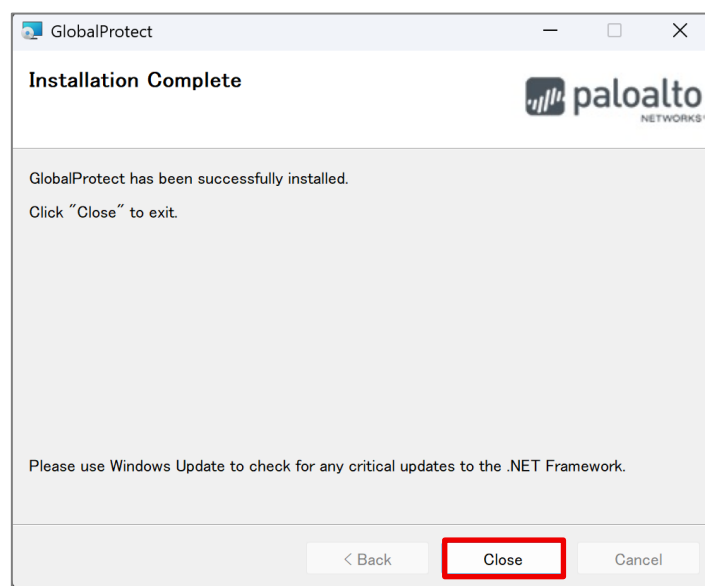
GlobalProtect

Installation Complete

paloalto NETWORKS

GlobalProtect has been successfully installed.

Click "Close" to exit.

Please use Windows Update to check for any critical updates to the .NET Framework.

< Back Close Cancel